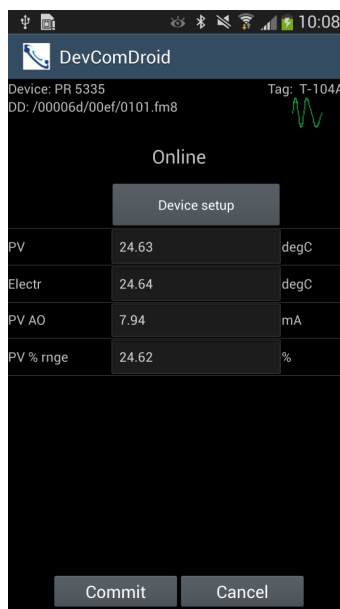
10:08

DevComDroid

Device: PR 5335
DD: /00006d/00ef/0101.fm8

Tag: T-104A

Online

Device setup

| PV | 24.63 | degC |
|---|---|---|
| Electr | 24.64 | degC |
| PV AO | 7.94 | mA |
| PV % rnge | 24.62 | % |

Commit

Cancel